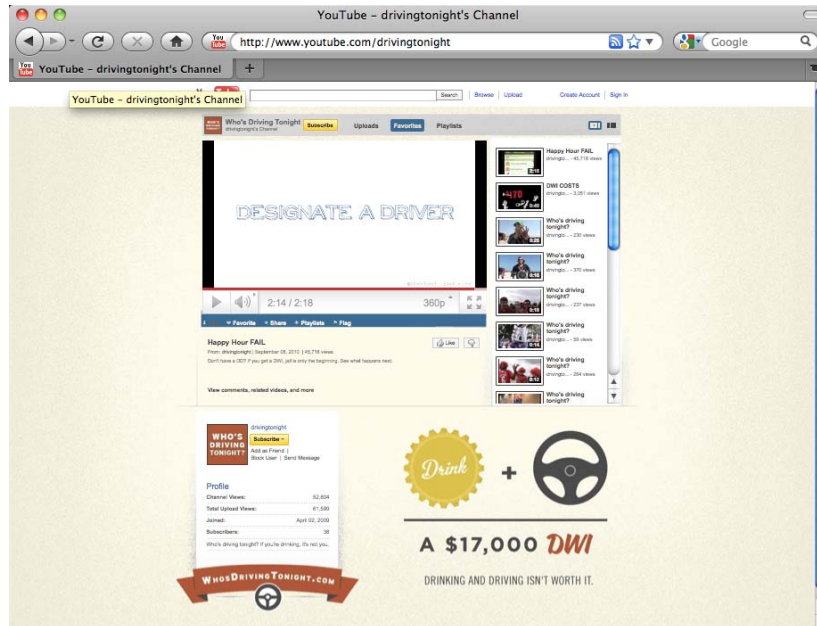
YouTube – drivingtonight's Channel

http://www.youtube.com/drivingtonight

Google

YouTube – drivingtonight's Channel

+

YouTube – drivingtonight's Channel

Search | Browse | Upload

Create Account | Sign In

Who's Driving Tonight
drivingtonight's Channel

Subscribe

Uploads

Favorites

Playlists

DESIGNATE A DRIVER

2:14 / 2:18

360p

Favorite

Share

Playlists

Flag

Happy Hour FAIL

From: drivingtonight | September 08, 2010 | 45,716 views

Don't have a DD? If you get a DWI, jail is only the beginning. See what happens next.

Like

View comments, related videos, and more

Happy Hour FAIL
drivingto... – 45,716 views

DWI COSTS
drivingto... – 3,051 views

Who's driving tonight?
drivingto... – 230 views

Who's driving tonight?
drivingto... – 370 views

Who's driving tonight?
drivingto... – 237 views

Who's driving tonight?
drivingto... – 99 views

Who's driving tonight?
drivingto... – 294 views

Who's driving tonight?

WHO'S DRIVING TONIGHT?

drivingtonight

Subscribe

Add as Friend | Block User | Send Message

Profile

Channel Views: 52,604

Total Upload Views: 61,599

Joined: April 02, 2009

Subscribers: 38

Who's driving tonight? If you're drinking, it's not you.

WHOSDRIVINGTONIGHT.COM

Drink

+

A $17,000 DWI

DRINKING AND DRIVING ISN'T WORTH IT.